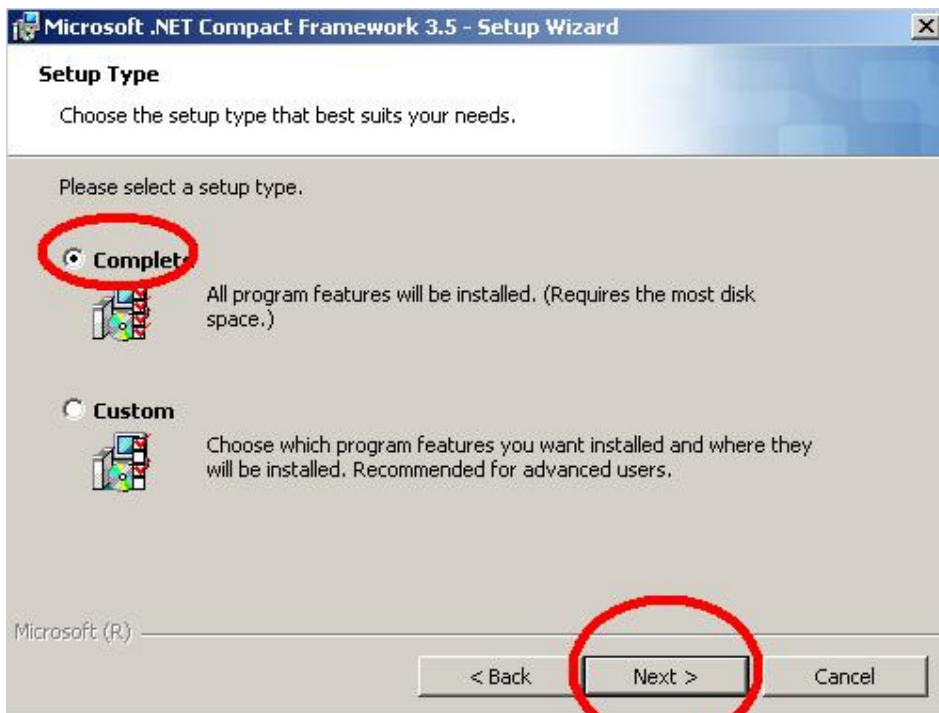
Microsoft .NET Compact Framework 3.5 - Setup Wizard

Setup Type

Choose the setup type that best suits your needs.

Please select a setup type.

Complet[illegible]

All program features will be installed. (Requires the most disk space.)

Custom

Choose which program features you want installed and where they will be installed. Recommended for advanced users.

Microsoft (R)

< Back

Next >

Cancel